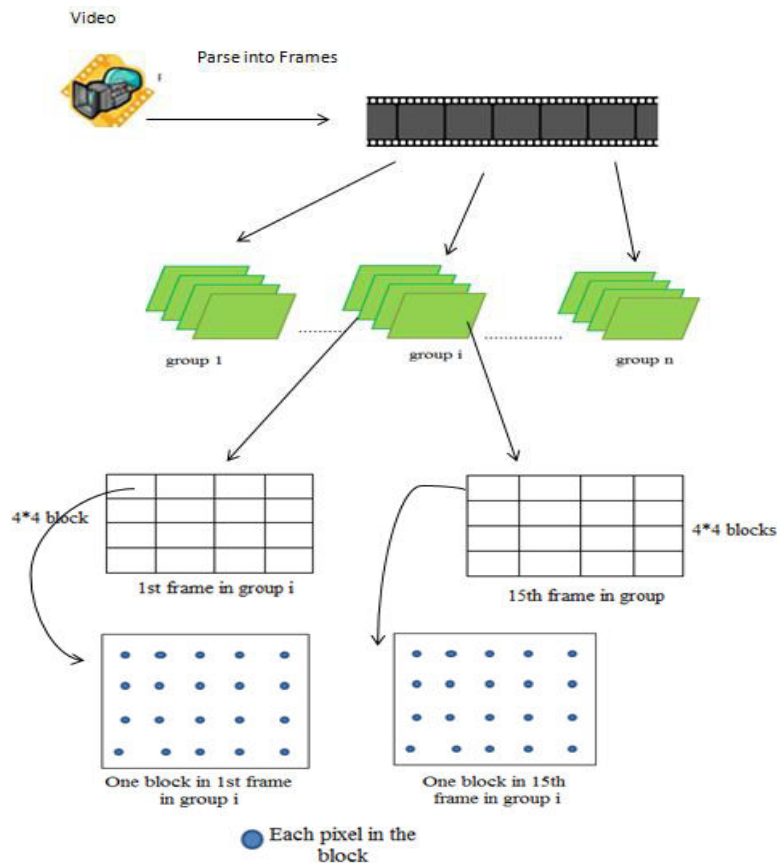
Video

Parse into Frames

group 1

group i

group n

4*4 block

1st frame in group i

4*4 blocks

15th frame in group

One block in 1st frame in group i

One block in 15th frame in group i

Each pixel in the block